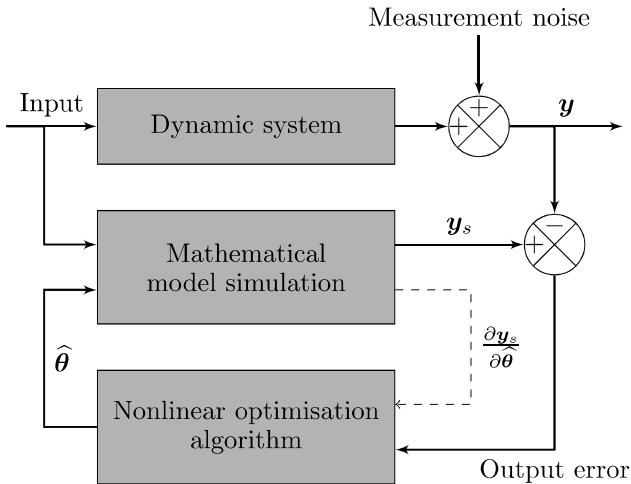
Measurement noise

Input

Dynamic system

+

+

$\boldsymbol{y}$

Mathematical model simulation

$\boldsymbol{y}_s$

−

+

$\frac{\partial \boldsymbol{y}_s}{\partial \widehat{\boldsymbol{\theta}}}$

$\widehat{\boldsymbol{\theta}}$

Nonlinear optimisation algorithm

Output error